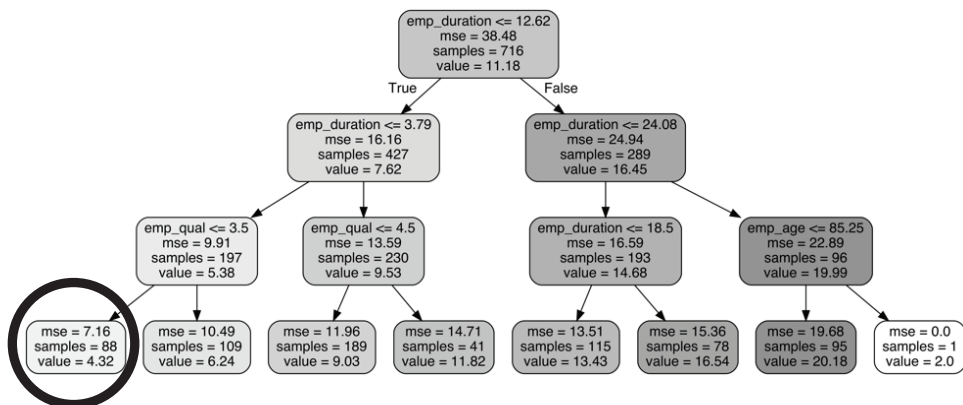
emp_duration <= 12.62
mse = 38.48
samples = 716
value = 11.18

True

False

emp_duration <= 3.79
mse = 16.16
samples = 427
value = 7.62

emp_duration <= 24.08
mse = 24.94
samples = 289
value = 16.45

emp_qual <= 3.5
mse = 9.91
samples = 197
value = 5.38

emp_qual <= 4.5
mse = 13.59
samples = 230
value = 9.53

emp_duration <= 18.5
mse = 16.59
samples = 193
value = 14.68

emp_age <= 85.25
mse = 22.89
samples = 96
value = 19.99

mse = 7.16
samples = 88
value = 4.32

mse = 10.49
samples = 109
value = 6.24

mse = 11.96
samples = 189
value = 9.03

mse = 14.71
samples = 41
value = 11.82

mse = 13.51
samples = 115
value = 13.43

mse = 15.36
samples = 78
value = 16.54

mse = 19.68
samples = 95
value = 20.18

mse = 0.0
samples = 1
value = 2.0